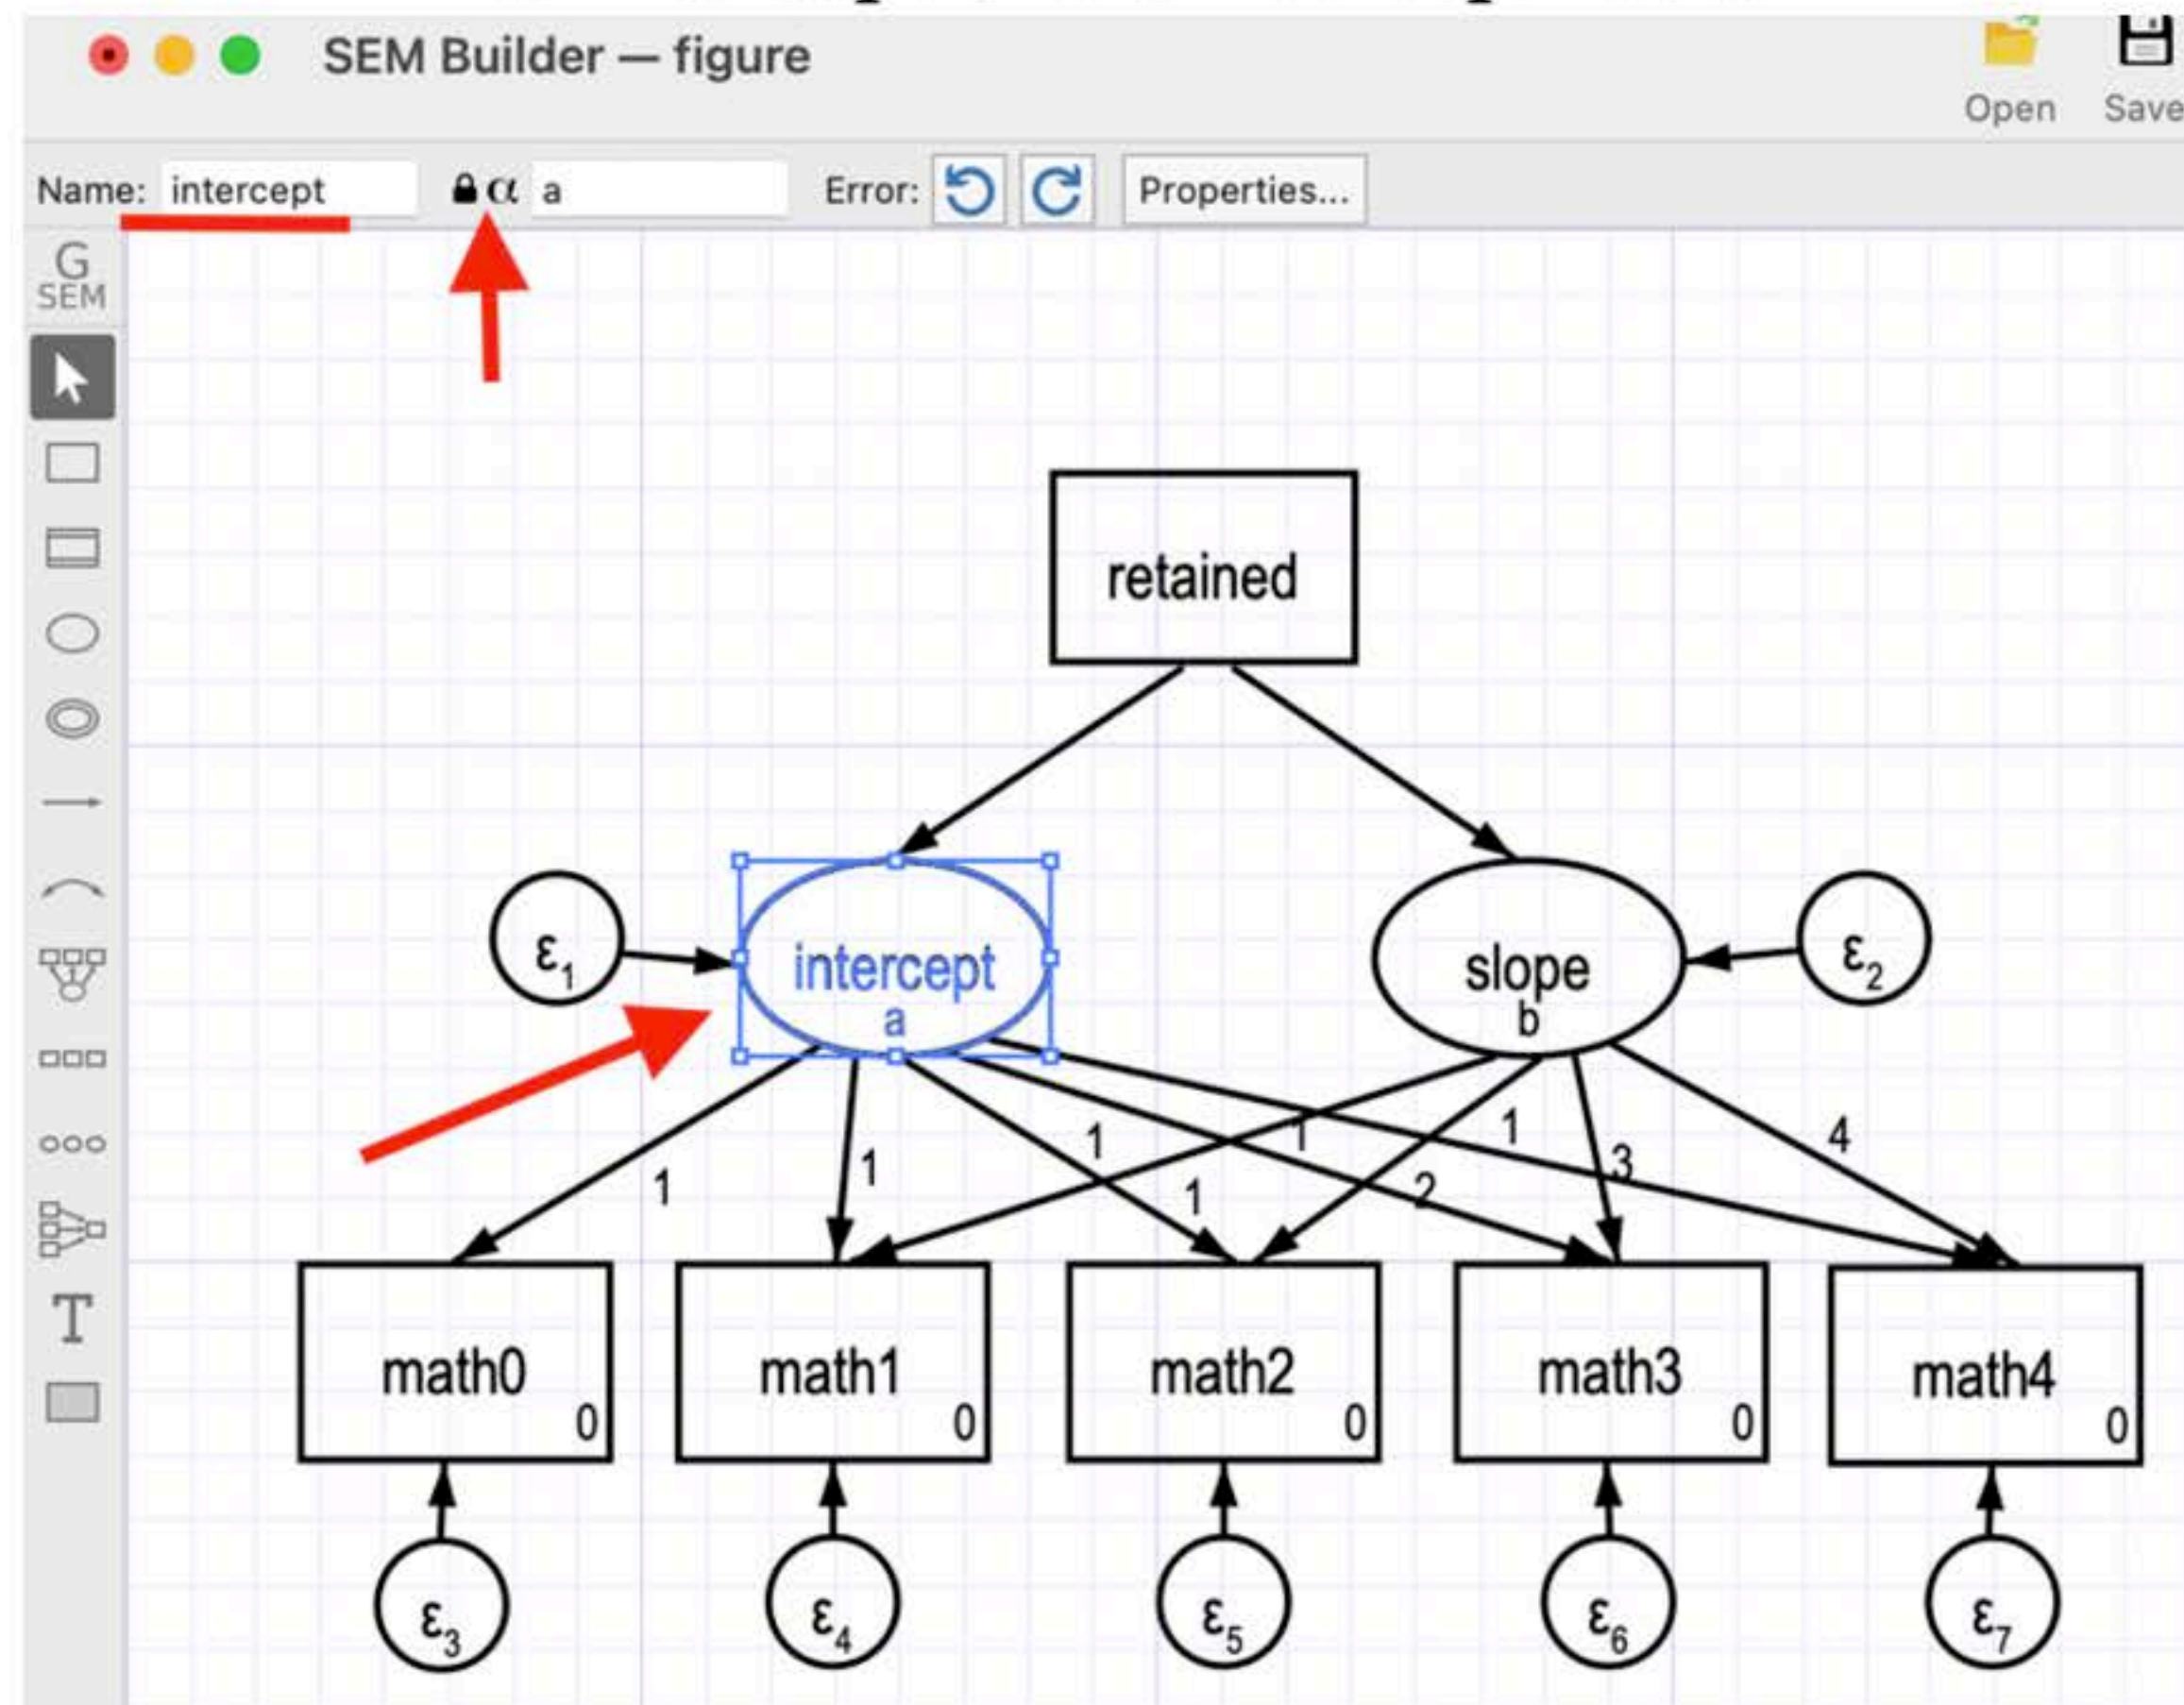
SEM Builder — figure

Open Save

Name: intercept $\alpha$ a Error: Properties...

G SEM

T

retained

$\varepsilon_1$

intercept
a

slope
b

$\varepsilon_2$

1 1 1 1 1 1 1 2 3 4

math0 0

math1 0

math2 0

math3 0

math4 0

$\varepsilon_3$

$\varepsilon_4$

$\varepsilon_5$

$\varepsilon_6$

$\varepsilon_7$